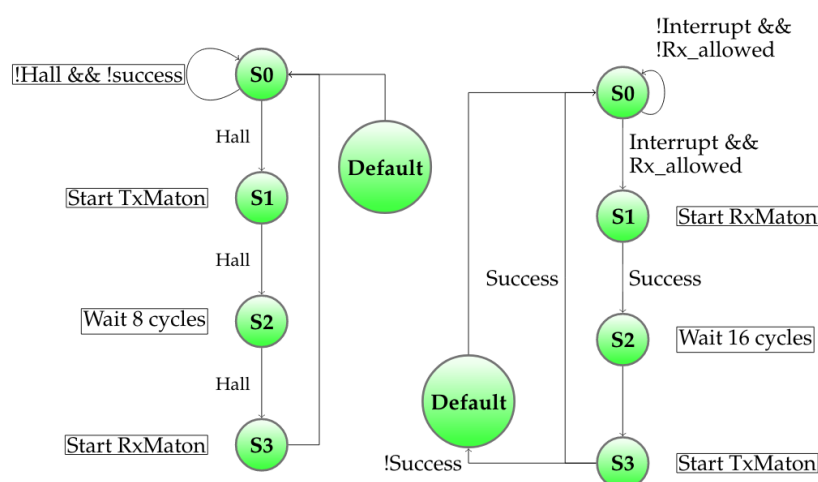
!Hall && !success

S0

Hall

S1

Start TxMaton

Hall

S2

Wait 8 cycles

Hall

S3

Start RxMaton

Default

!Interrupt && !Rx_allowed

S0

Interrupt && Rx_allowed

S1

Start RxMaton

Success

S2

Wait 16 cycles

Success

Default

S3

Start TxMaton

!Success